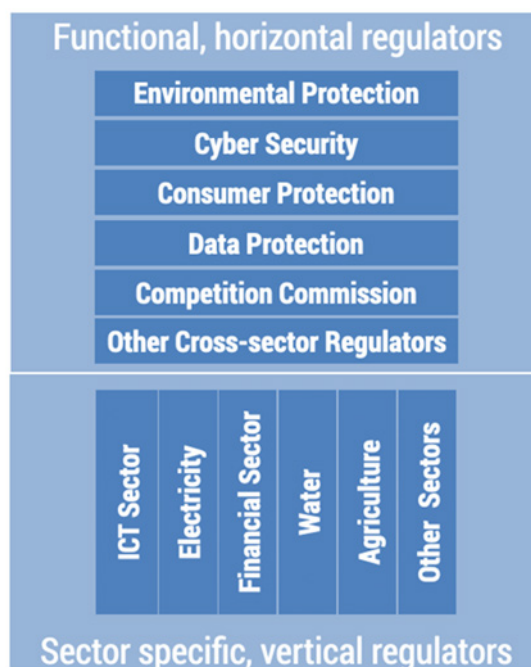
Functional, horizontal regulators

Environmental Protection

Cyber Security

Consumer Protection

Data Protection

Competition Commission

Other Cross-sector Regulators

ICT Sector

Electricity

Financial Sector

Water

Agriculture

Other Sectors

Sector specific, vertical regulators